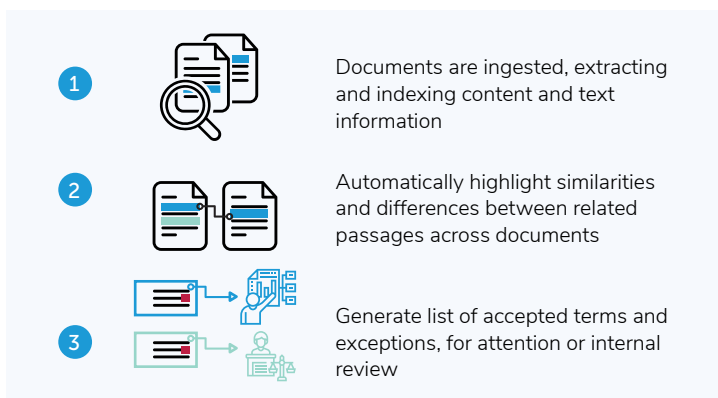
1

Documents are ingested, extracting and indexing content and text information

2

Automatically highlight similarities and differences between related passages across documents

3

Generate list of accepted terms and exceptions, for attention or internal review